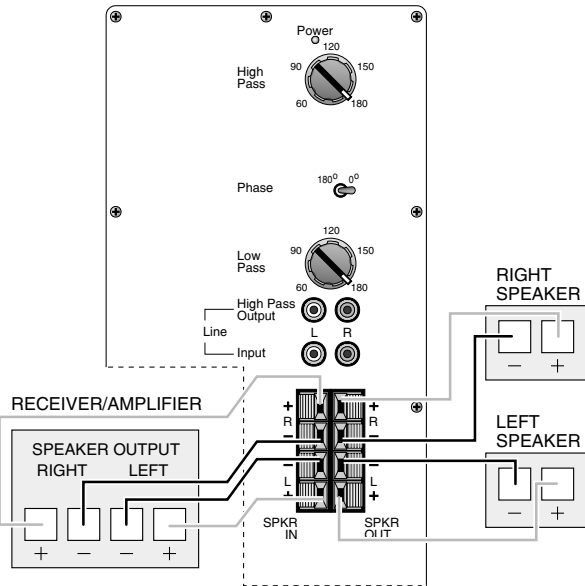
Power

High Pass

120
90 150
60 180

Phase

$180^0$ $0^0$

Low Pass

120
90 150
60 180

High Pass Output
Line
Input

L R

RIGHT SPEAKER

– +

RECEIVER/AMPLIFIER

+ R –

+ R –

– L +

– L +

SPEAKER OUTPUT
RIGHT LEFT

+ – – +

SPKR IN

SPKR OUT

LEFT SPEAKER

– +